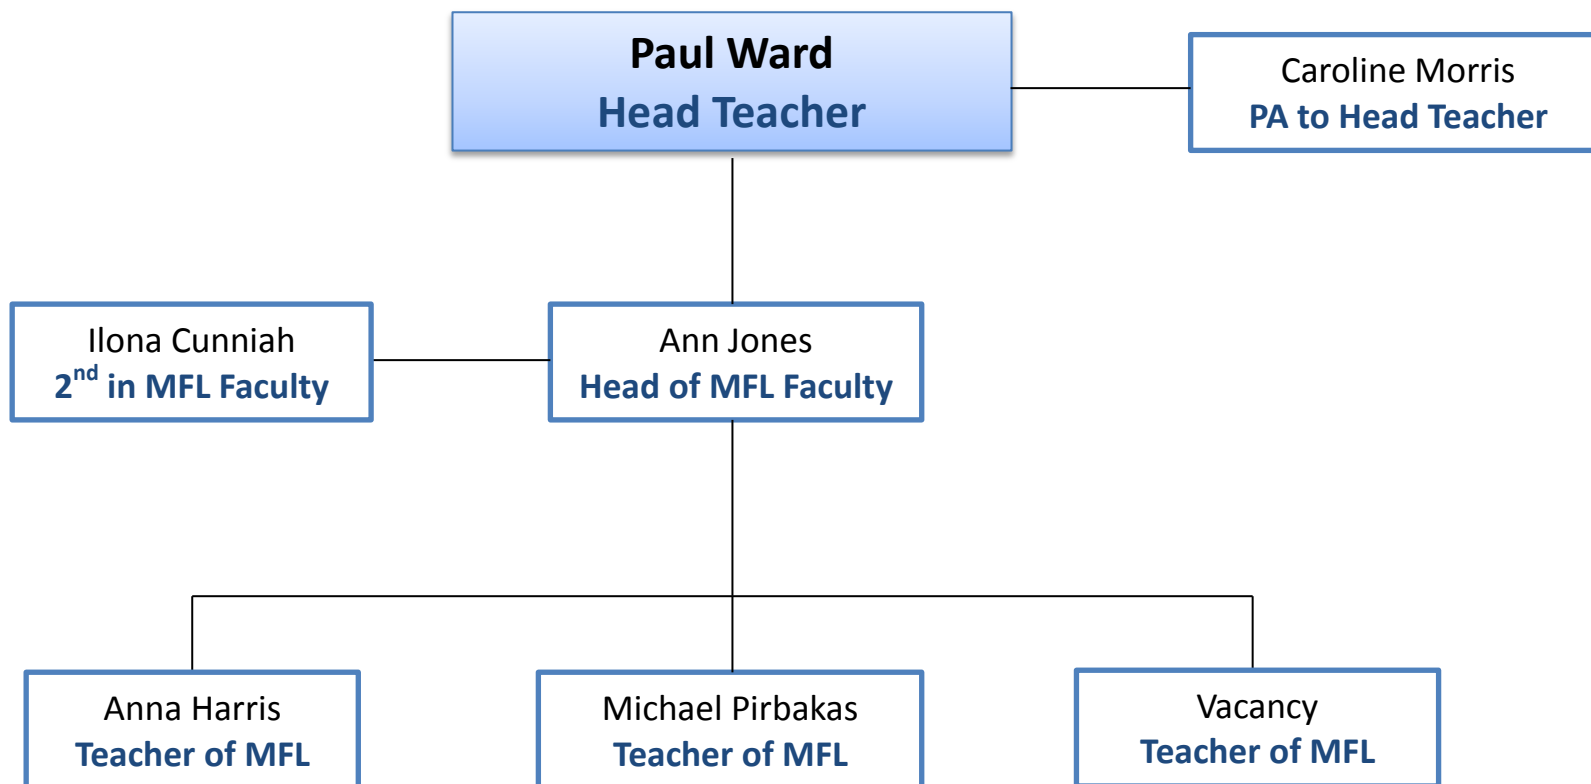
Paul Ward
Head Teacher

Caroline Morris
PA to Head Teacher

Ilona Cunniah
2$^{nd}$ in MFL Faculty

Ann Jones
Head of MFL Faculty

Anna Harris
Teacher of MFL

Michael Pirbakas
Teacher of MFL

Vacancy
Teacher of MFL